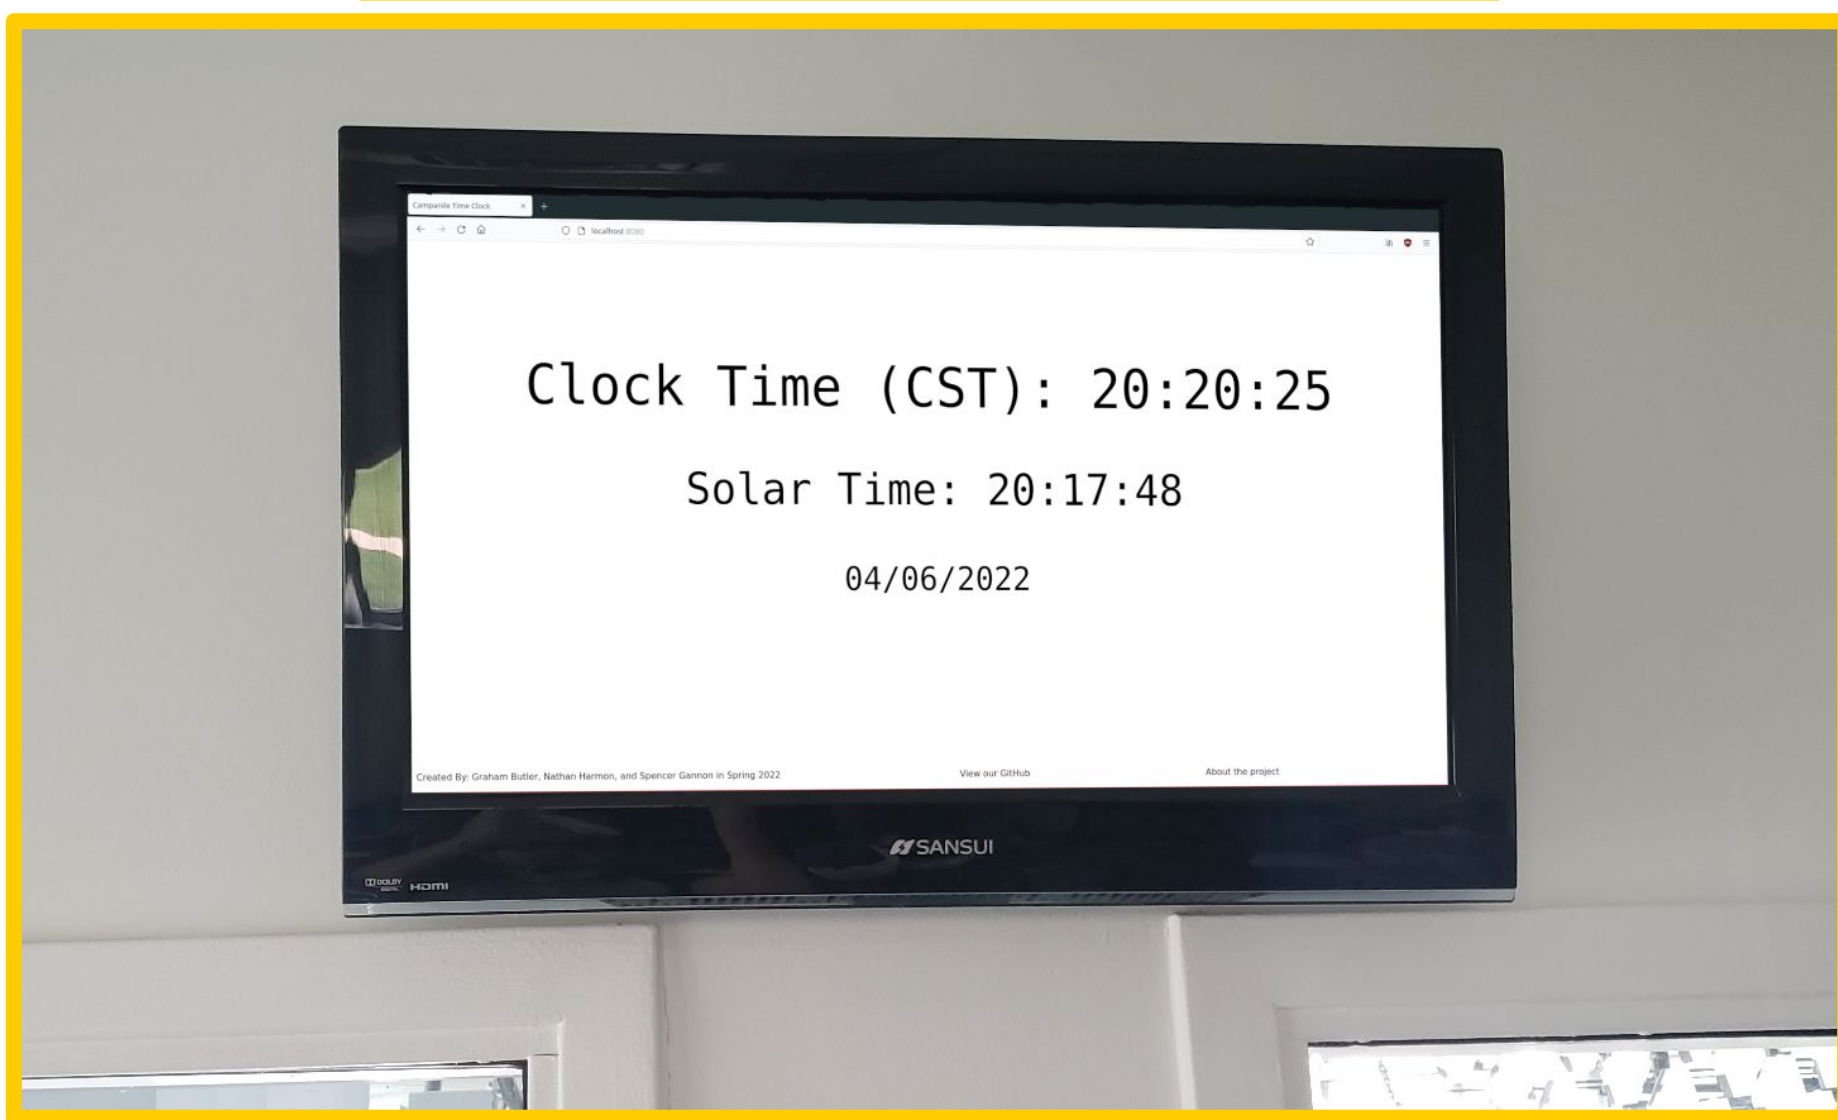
Campanile Time Clock

localhost:8080

Clock Time (CST): 20:20:25

Solar Time: 20:17:48

04/06/2022

Created By: Graham Butler, Nathan Harmon, and Spencer Gannon in Spring 2022

View our GitHub

About the project

SANSUI

DOLBY DIGITAL HDMI